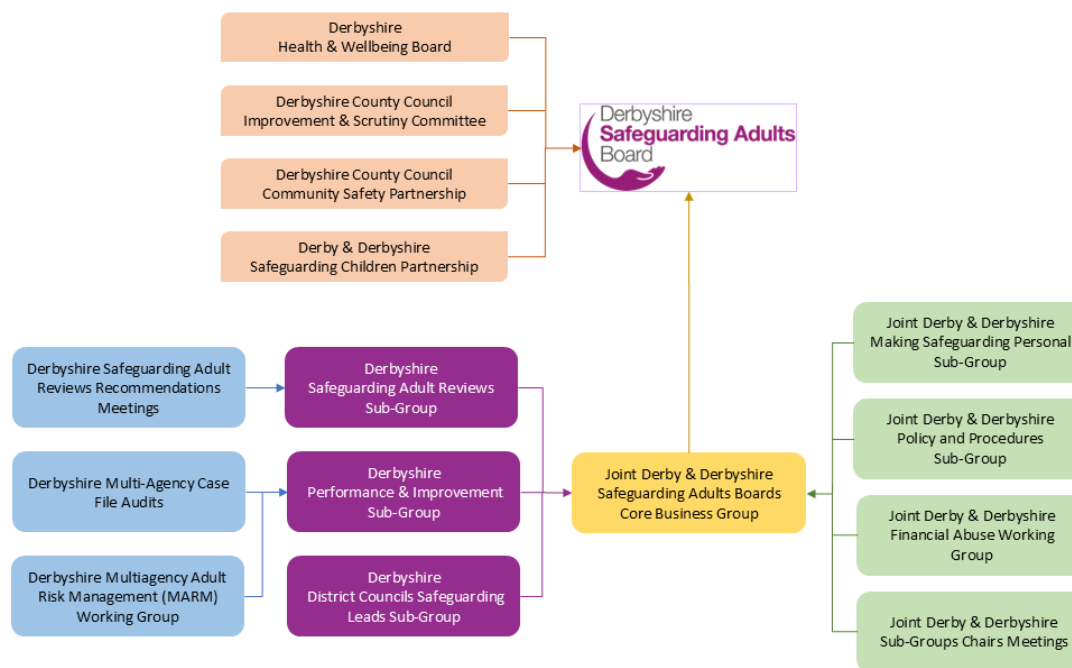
Derbyshire
Health & Wellbeing Board

Derbyshire County Council
Improvement & Scrutiny Committee

Derbyshire County Council
Community Safety Partnership

Derby & Derbyshire
Safeguarding Children Partnership

Derbyshire
Safeguarding Adults
Board

Derbyshire Safeguarding Adult Reviews Recommendations Meetings

Derbyshire
Safeguarding Adult Reviews
Sub-Group

Derbyshire Multi-Agency Case File Audits

Derbyshire
Performance & Improvement
Sub-Group

Derbyshire Multiagency Adult Risk Management (MARM) Working Group

Derbyshire
District Councils Safeguarding Leads Sub-Group

Joint Derby & Derbyshire
Safeguarding Adults Boards
Core Business Group

Joint Derby & Derbyshire
Making Safeguarding Personal
Sub-Group

Joint Derby & Derbyshire
Policy and Procedures
Sub-Group

Joint Derby & Derbyshire
Financial Abuse Working
Group

Joint Derby & Derbyshire
Sub-Groups Chairs Meetings